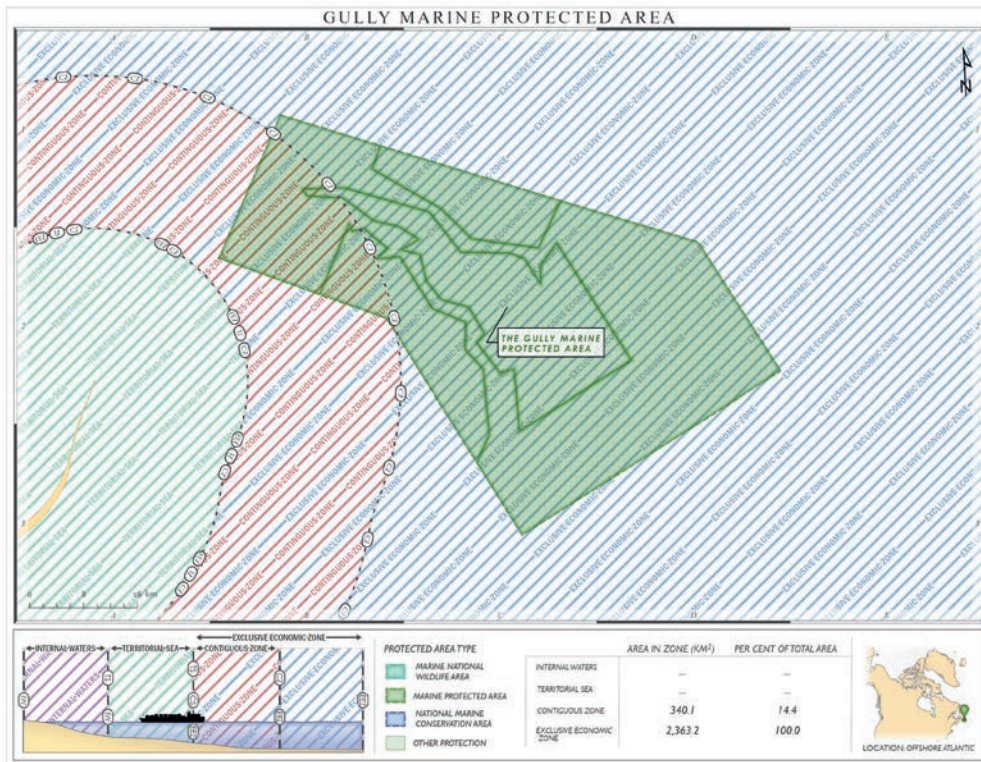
GULLY MARINE PROTECTED AREA

A B C D E

N

EXCLUSIVE ECONOMIC ZONE

CONTIGUOUS ZONE

TERRITORIAL SEA

THE GULLY MARINE PROTECTED AREA

0 8 16 km

INTERNAL WATERS | TERRITORIAL SEA | CONTIGUOUS ZONE | EXCLUSIVE ECONOMIC ZONE

PROTECTED AREA TYPE
MARINE NATIONAL WILDLIFE AREA
MARINE PROTECTED AREA
NATIONAL MARINE CONSERVATION AREA
OTHER PROTECTION

| | AREA IN ZONE (KM²) | PER CENT OF TOTAL AREA |
|---|---|---|
| INTERNAL WATERS | — | — |
| TERRITORIAL SEA | — | — |
| CONTIGUOUS ZONE | 340.1 | 14.4 |
| EXCLUSIVE ECONOMIC ZONE | 2,363.2 | 100.0 |

LOCATION: OFFSHORE ATLANTIC